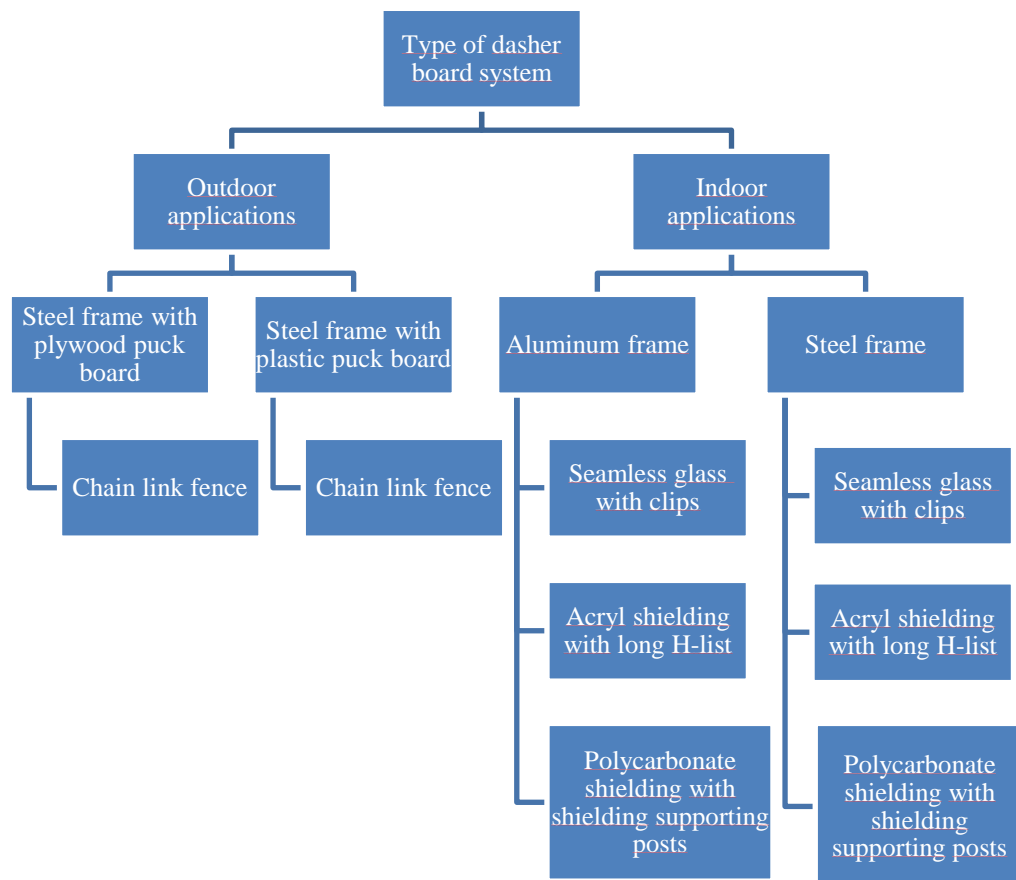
Type of dasher board system

Outdoor applications

Indoor applications

Steel frame with plywood puck board

Steel frame with plastic puck board

Aluminum frame

Steel frame

Chain link fence

Chain link fence

Seamless glass with clips

Acryl shielding with long H-list

Polycarbonate shielding with shielding supporting posts

Seamless glass with clips

Acryl shielding with long H-list

Polycarbonate shielding with shielding supporting posts